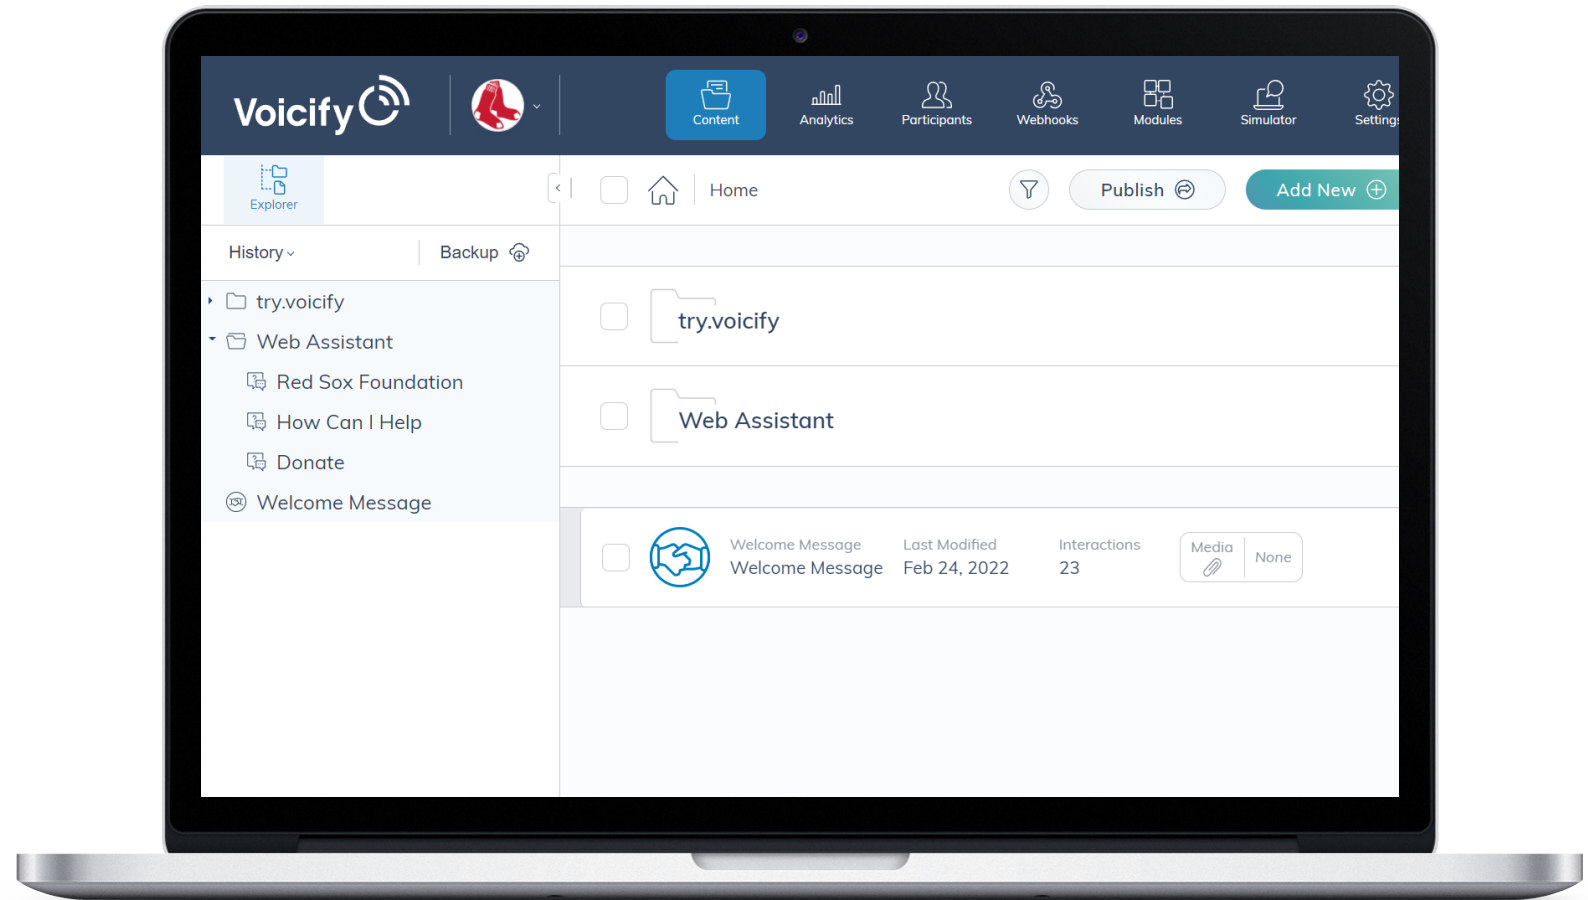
Voicify

Content
Analytics
Participants
Webhooks
Modules
Simulator
Settings

Explorer

Home

Publish

Add New

History

Backup

try.voicify
Web Assistant
Red Sox Foundation
How Can I Help
Donate
Welcome Message

try.voicify

Web Assistant

Welcome Message
Welcome Message

Last Modified
Feb 24, 2022

Interactions
23

Media

None